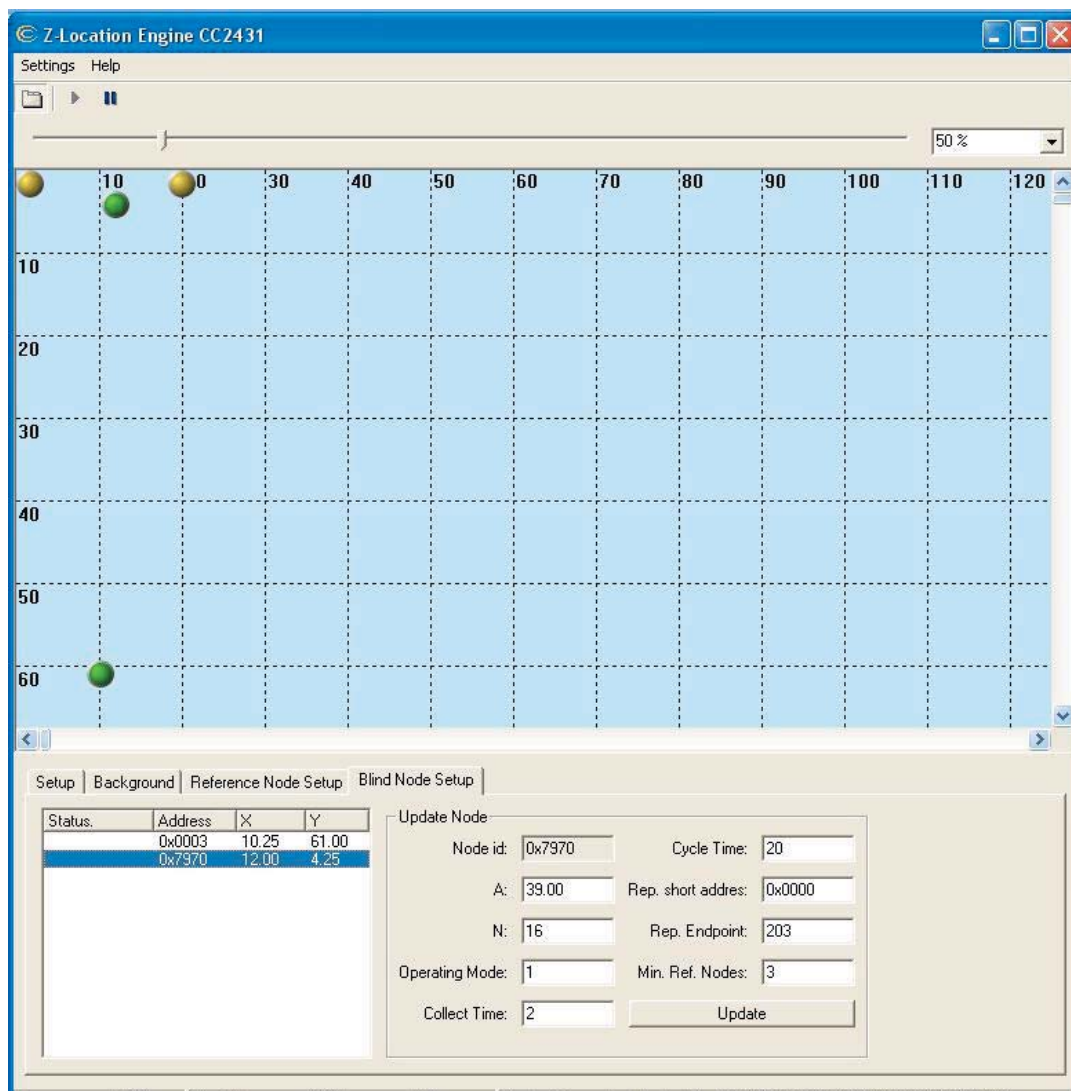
Z-Location Engine CC2431

Settings Help

50 %

10 0 30 40 50 60 70 80 90 100 110 120

10
20
30
40
50
60

Setup | Background | Reference Node Setup | Blind Node Setup

| Status. | Address | X | Y |
|---|---|---|---|
| | 0x0003 | 10.25 | 61.00 |
| | 0x7970 | 12.00 | 4.25 |

Update Node

Node id: 0x7970
Cycle Time: 20
A: 39.00
Rep. short addres: 0x0000
N: 16
Rep. Endpoint: 203
Operating Mode: 1
Min. Ref. Nodes: 3
Collect Time: 2
Update